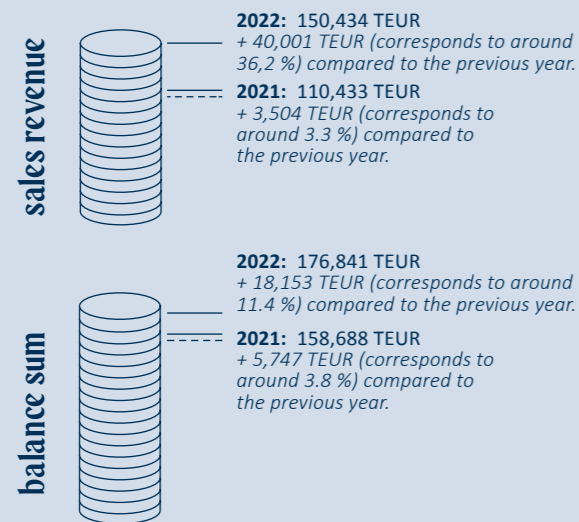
sales revenue

**2022:** 150,434 TEUR
+ 40,001 TEUR (corresponds to around 36,2 %) compared to the previous year.

**2021:** 110,433 TEUR
+ 3,504 TEUR (corresponds to around 3.3 %) compared to the previous year.

balance sum

**2022:** 176,841 TEUR
+ 18,153 TEUR (corresponds to around 11.4 %) compared to the previous year.

**2021:** 158,688 TEUR
+ 5,747 TEUR (corresponds to around 3.8 %) compared to the previous year.